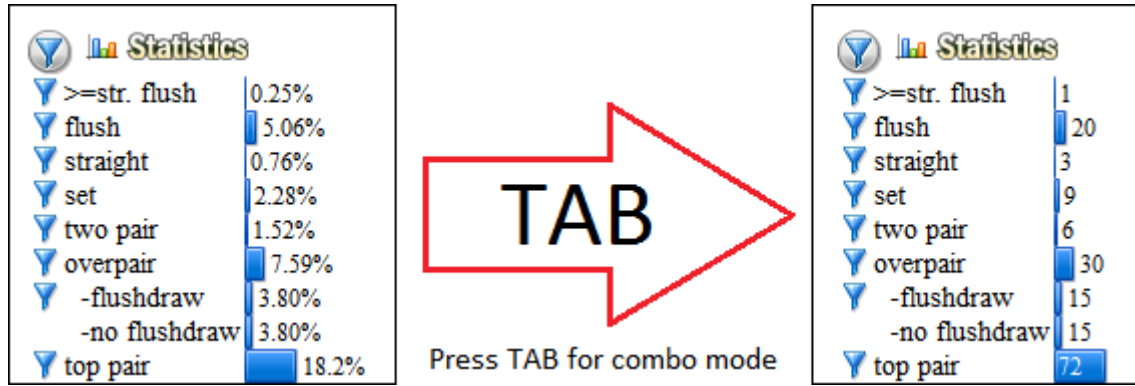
Statistics

| | |
|---|---|
| >=str. flush | 0.25% |
| flush | 5.06% |
| straight | 0.76% |
| set | 2.28% |
| two pair | 1.52% |
| overpair | 7.59% |
| -flushdraw | 3.80% |
| -no flushdraw | 3.80% |
| top pair | 18.2% |

TAB

Press TAB for combo mode

Statistics

| | |
|---|---|
| >=str. flush | 1 |
| flush | 20 |
| straight | 3 |
| set | 9 |
| two pair | 6 |
| overpair | 30 |
| -flushdraw | 15 |
| -no flushdraw | 15 |
| top pair | 72 |